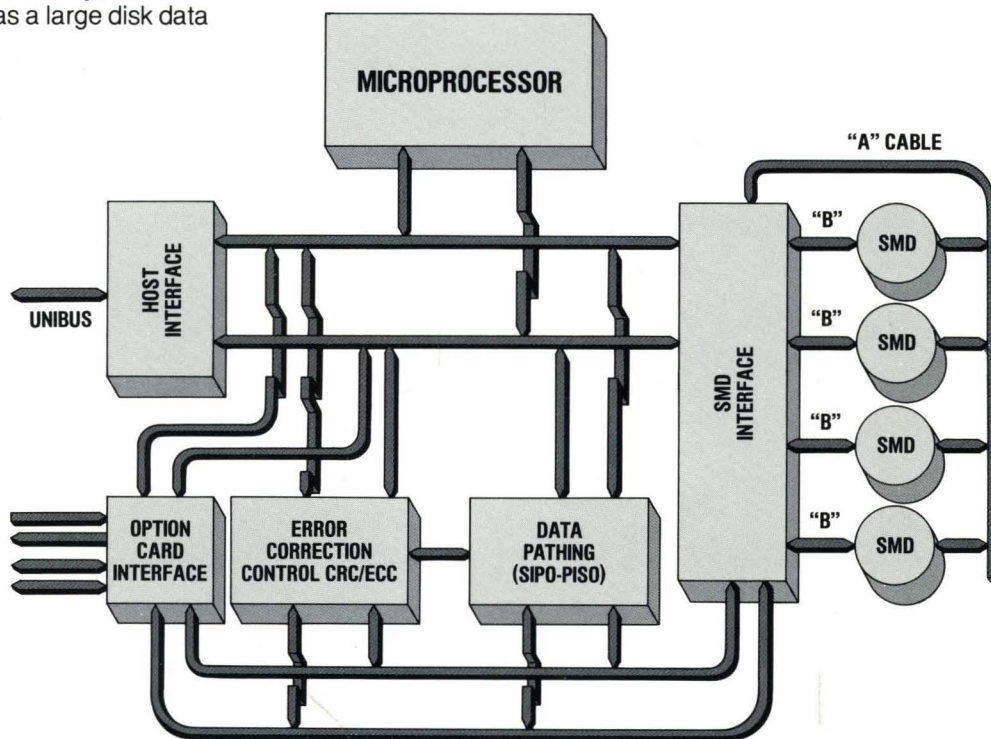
as a large disk data

MICROPROCESSOR

"A" CABLE

HOST INTERFACE

UNIBUS

"B"

SMD

"B"

SMD

SMD INTERFACE

"B"

SMD

"B"

SMD

OPTION CARD INTERFACE

ERROR CORRECTION CONTROL CRC/ECC

DATA PATHING (SIPO-PISO)